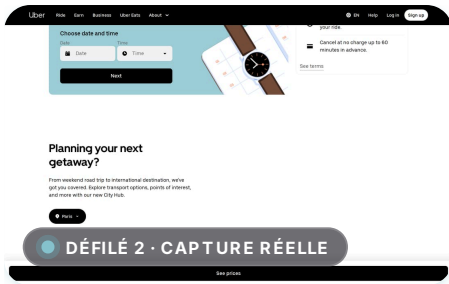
Uber Ride Earn Business Uber Eats About

EN Help Log in Sign up

Choose date and time

Date
Date

Time
Time

Next

your ride.

Cancel at no charge up to 60 minutes in advance.

See terms

Planning your next getaway?

From weekend road trip to international destination, we've got you covered. Explore transport options, points of interest, and more with our new City Hub.

Paris

DÉFILÉ 2 · CAPTURE RÉELLE

See prices